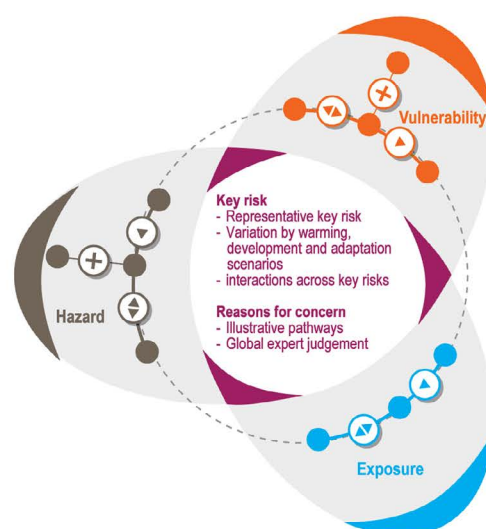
Vulnerability

Key risk
- Representative key risk
- Variation by warming, development and adaptation scenarios
- interactions across key risks

Reasons for concern
- Illustrative pathways
- Global expert judgement

Hazard

Exposure